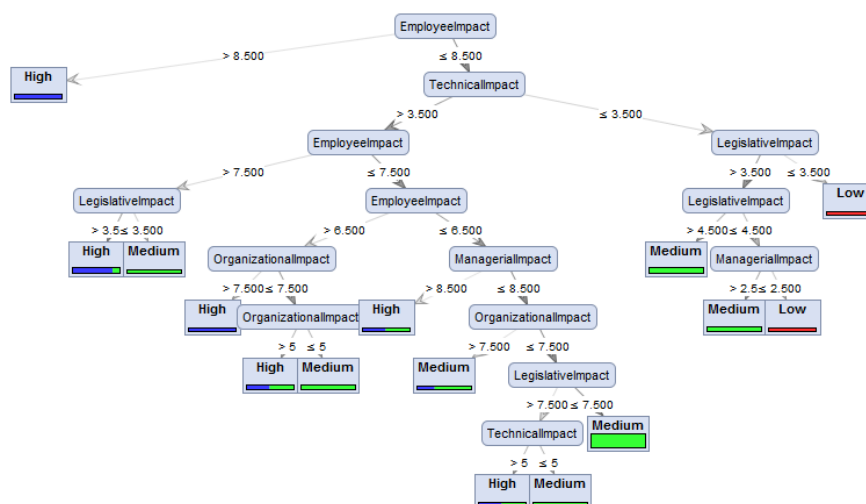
EmployeeImpact

> 8.500

≤ 8.500

High

TechnicalImpact

> 3.500

≤ 3.500

EmployeeImpact

LegislativeImpact

> 7.500

≤ 7.500

> 3.500

≤ 3.500

LegislativeImpact

EmployeeImpact

LegislativeImpact

Low

> 3.5

≤ 3.500

> 6.500

≤ 6.500

> 4.500

≤ 4.500

High

Medium

OrganizationalImpact

ManagerialImpact

Medium

ManagerialImpact

> 7.500

≤ 7.500

> 8.500

≤ 8.500

> 2.5

≤ 2.500

High

OrganizationalImpact

High

OrganizationalImpact

Medium

Low

> 5

≤ 5

> 7.500

≤ 7.500

High

Medium

Medium

LegislativeImpact

> 7.500

≤ 7.500

TechnicalImpact

Medium

> 5

≤ 5

High

Medium